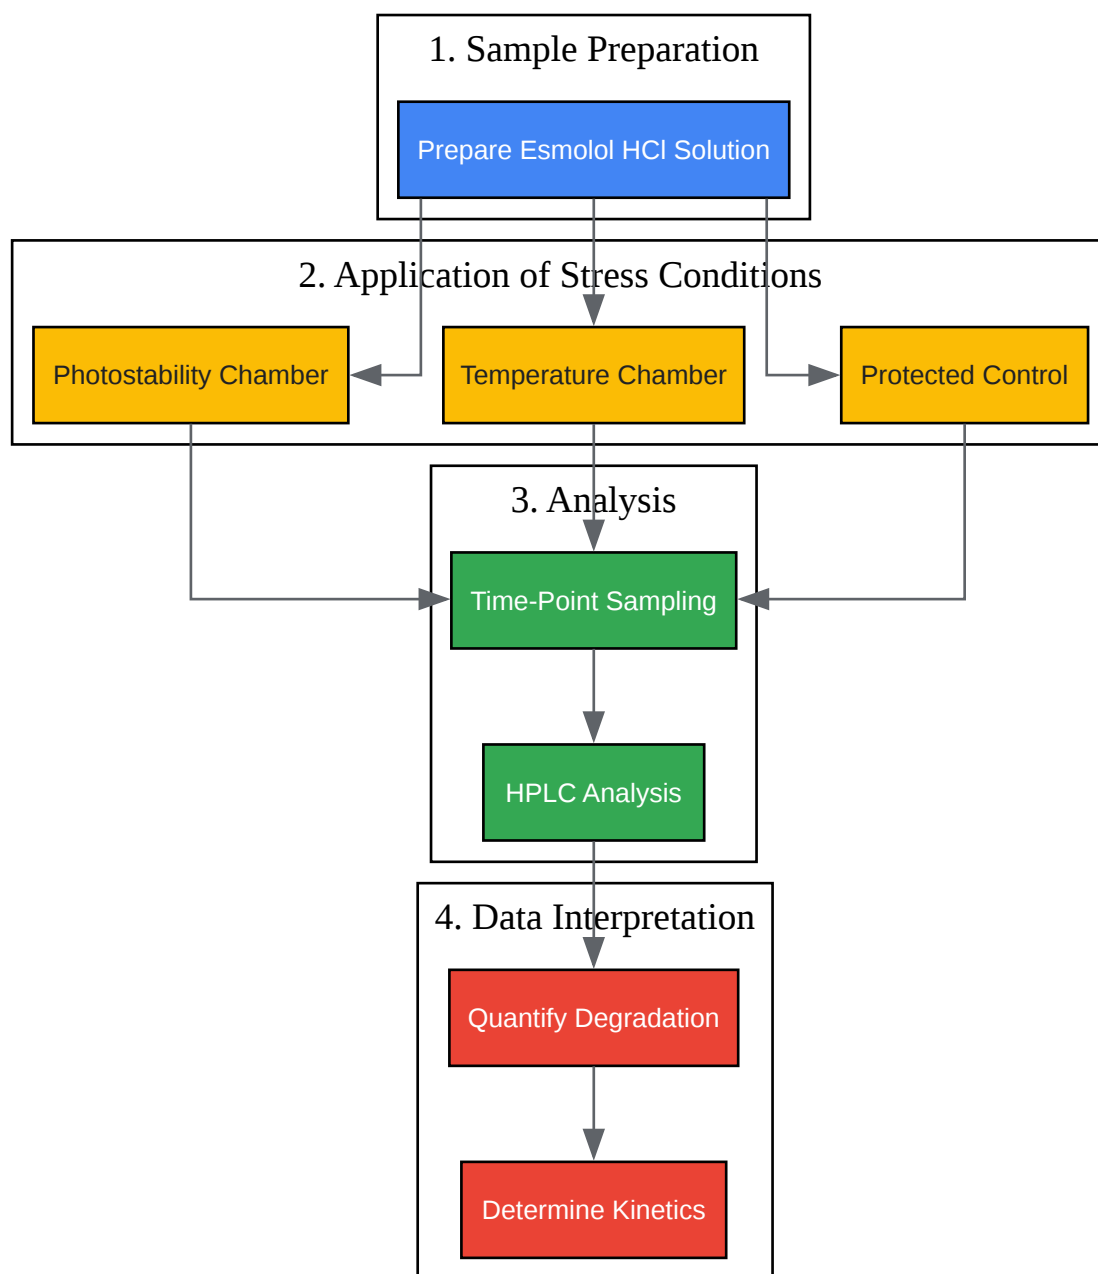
1. Sample Preparation

Prepare Esmolol HCl Solution

2. Application of Stress Conditions

Photostability Chamber

Temperature Chamber

Protected Control

3. Analysis

Time-Point Sampling

HPLC Analysis

4. Data Interpretation

Quantify Degradation

Determine Kinetics